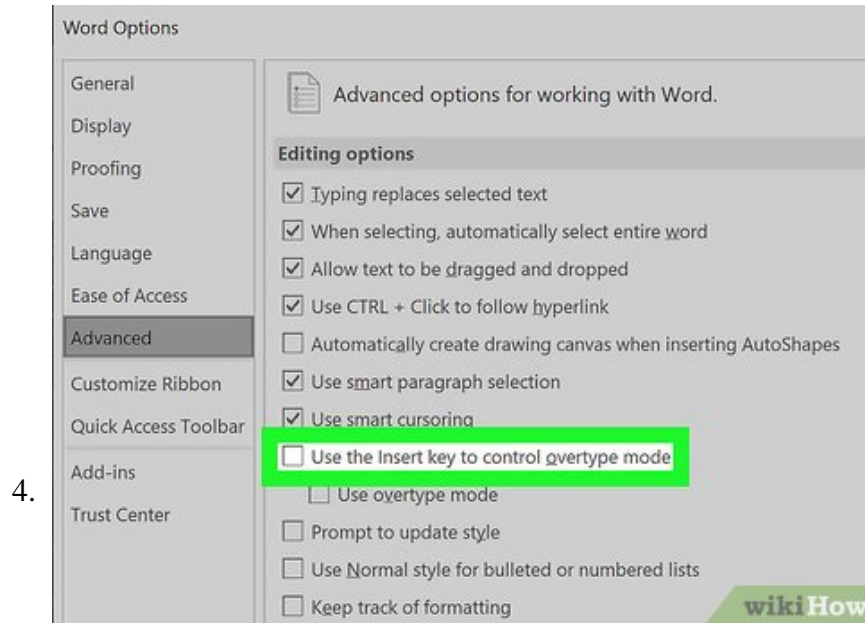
4.

Word Options

General
Display
Proofing
Save
Language
Ease of Access
Advanced
Customize Ribbon
Quick Access Toolbar
Add-ins
Trust Center

Advanced options for working with Word.

Editing options

Typing replaces selected text
When selecting, automatically select entire word
Allow text to be dragged and dropped
Use CTRL + Click to follow hyperlink
Automatically create drawing canvas when inserting AutoShapes
Use smart paragraph selection
Use smart cursoring
Use the Insert key to control overtype mode
Use overtype mode
Prompt to update style
Use Normal style for bulleted or numbered lists
Keep track of formatting

wikiHow